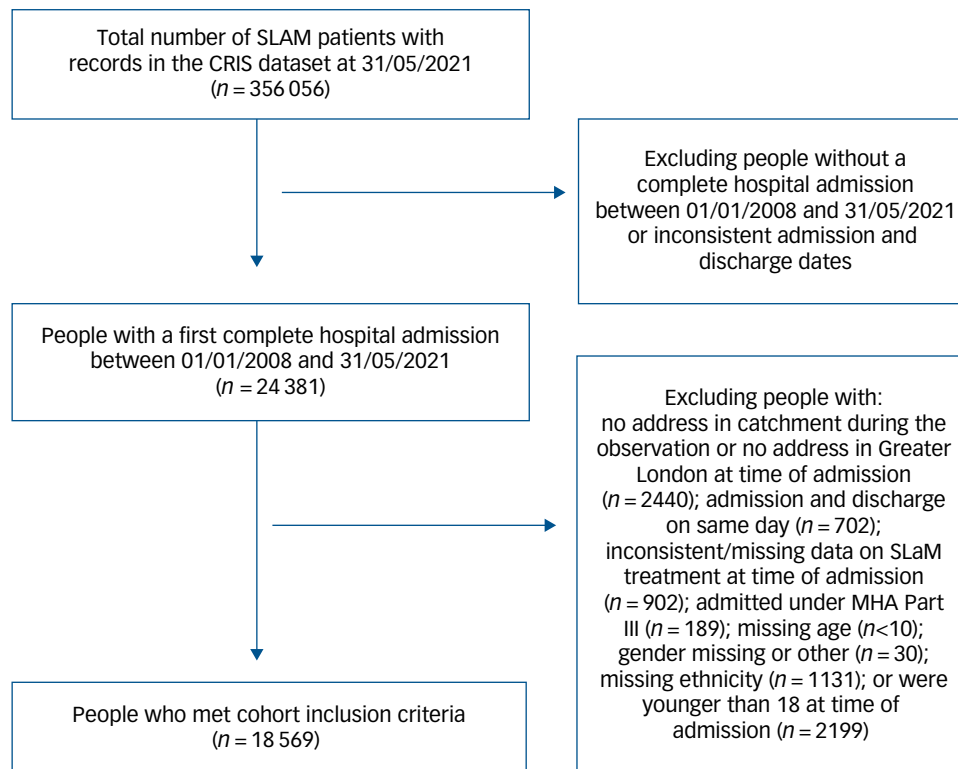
Total number of SLAM patients with records in the CRIS dataset at 31/05/2021 ($n = 356\,056$)

Excluding people without a complete hospital admission between 01/01/2008 and 31/05/2021 or inconsistent admission and discharge dates

People with a first complete hospital admission between 01/01/2008 and 31/05/2021 ($n = 24\,381$)

Excluding people with: no address in catchment during the observation or no address in Greater London at time of admission ($n = 2440$); admission and discharge on same day ($n = 702$); inconsistent/missing data on SLaM treatment at time of admission ($n = 902$); admitted under MHA Part III ($n = 189$); missing age ($n<10$); gender missing or other ($n = 30$); missing ethnicity ($n = 1131$); or were younger than 18 at time of admission ($n = 2199$)

People who met cohort inclusion criteria ($n = 18\,569$)